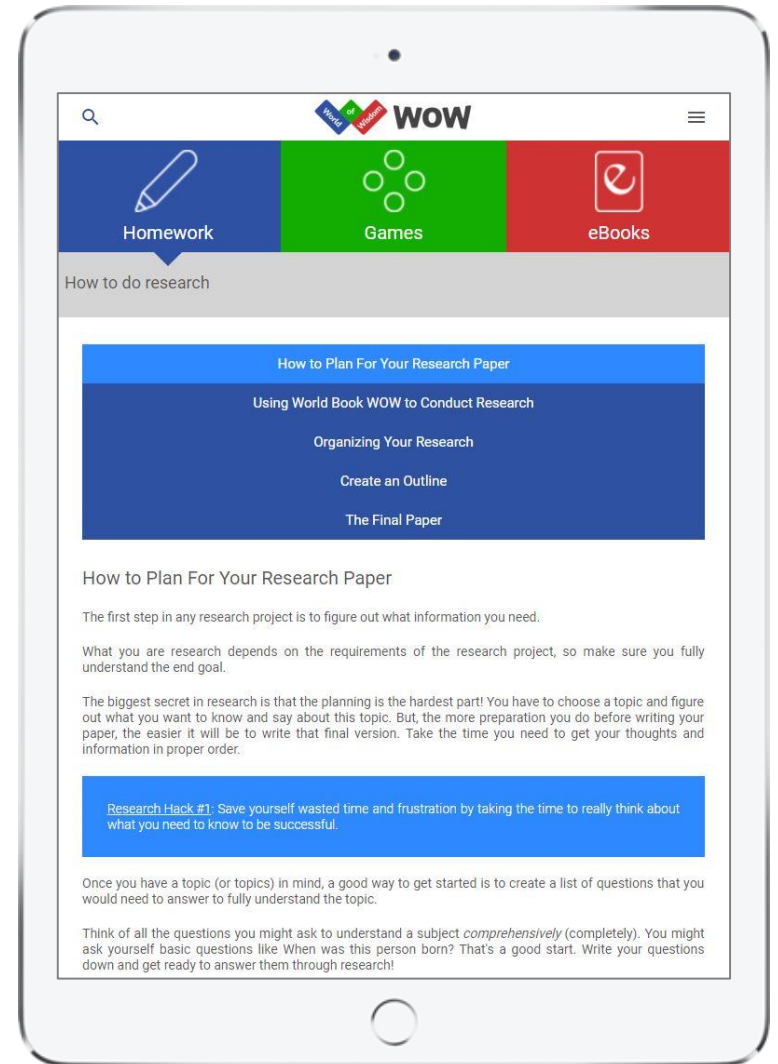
World of Wisdom WOW

Homework

Games

eBooks

How to do research

How to Plan For Your Research Paper

Using World Book WOW to Conduct Research

Organizing Your Research

Create an Outline

The Final Paper

How to Plan For Your Research Paper

The first step in any research project is to figure out what information you need.

What you are research depends on the requirements of the research project, so make sure you fully understand the end goal.

The biggest secret in research is that the planning is the hardest part! You have to choose a topic and figure out what you want to know and say about this topic. But, the more preparation you do before writing your paper, the easier it will be to write that final version. Take the time you need to get your thoughts and information in proper order.

Research Hack #1: Save yourself wasted time and frustration by taking the time to really think about what you need to know to be successful.

Once you have a topic (or topics) in mind, a good way to get started is to create a list of questions that you would need to answer to fully understand the topic.

Think of all the questions you might ask to understand a subject *comprehensively* (completely). You might ask yourself basic questions like When was this person born? That's a good start. Write your questions down and get ready to answer them through research!